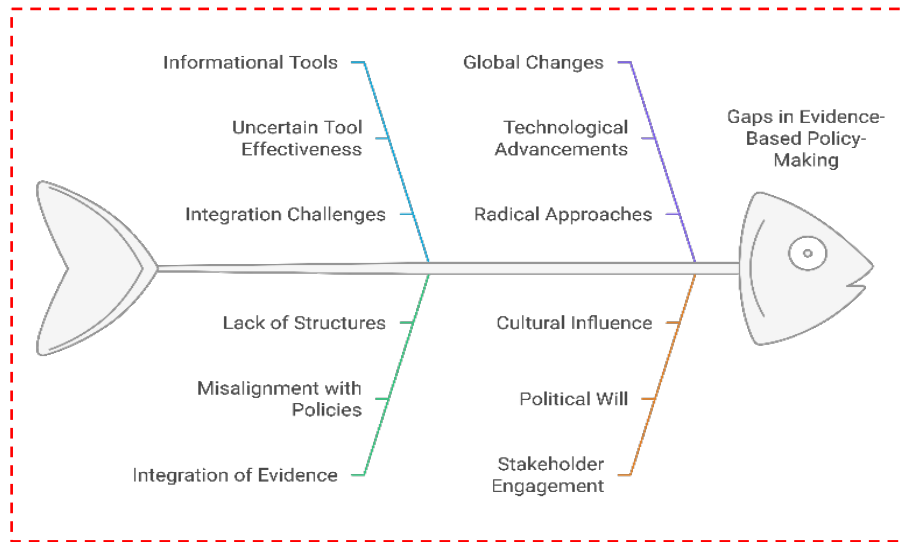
Informational Tools

Uncertain Tool Effectiveness

Integration Challenges

Global Changes

Technological Advancements

Radical Approaches

Gaps in Evidence-Based Policy-Making

Lack of Structures

Misalignment with Policies

Integration of Evidence

Cultural Influence

Political Will

Stakeholder Engagement